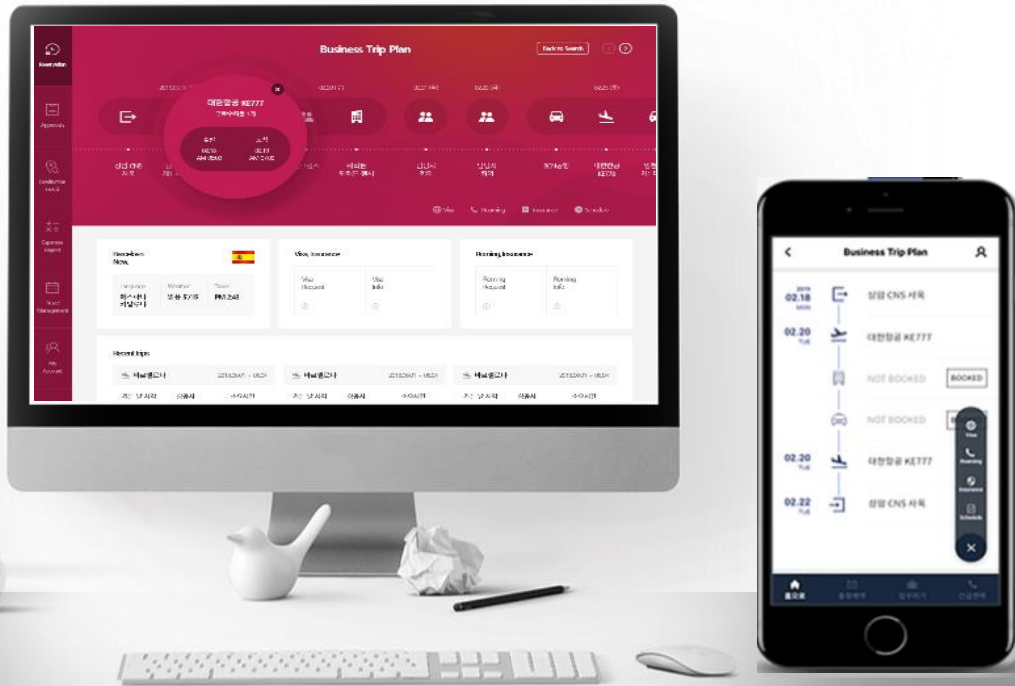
Reservation

Approvals

Expense Report

Travel Management

My Account

Business Trip Plan

Back to Search

대한항공 KE777

출발 02.20 AM 10:00

도착 02.20 AM 12:00

상암 CNS 사옥

대한항공 KE778

Visa

Roaming

Insurance

Schedule

Barcelona Now

Language

Weather

Time

Visa, Insurance

Visa Request

Visa Info

Roaming, Insurance

Roaming Request

Roaming Info

Recent trips

Business Trip Plan

2019 02.18 MON

상암 CNS 사옥

02.20 TUE

대한항공 KE777

NOT BOOKED

BOOKED

NOT BOOKED

02.20 TUE

대한항공 KE777

02.22 TUE

상암 CNS 사옥

Visa

Roaming

Insurance

Schedule

홈으로